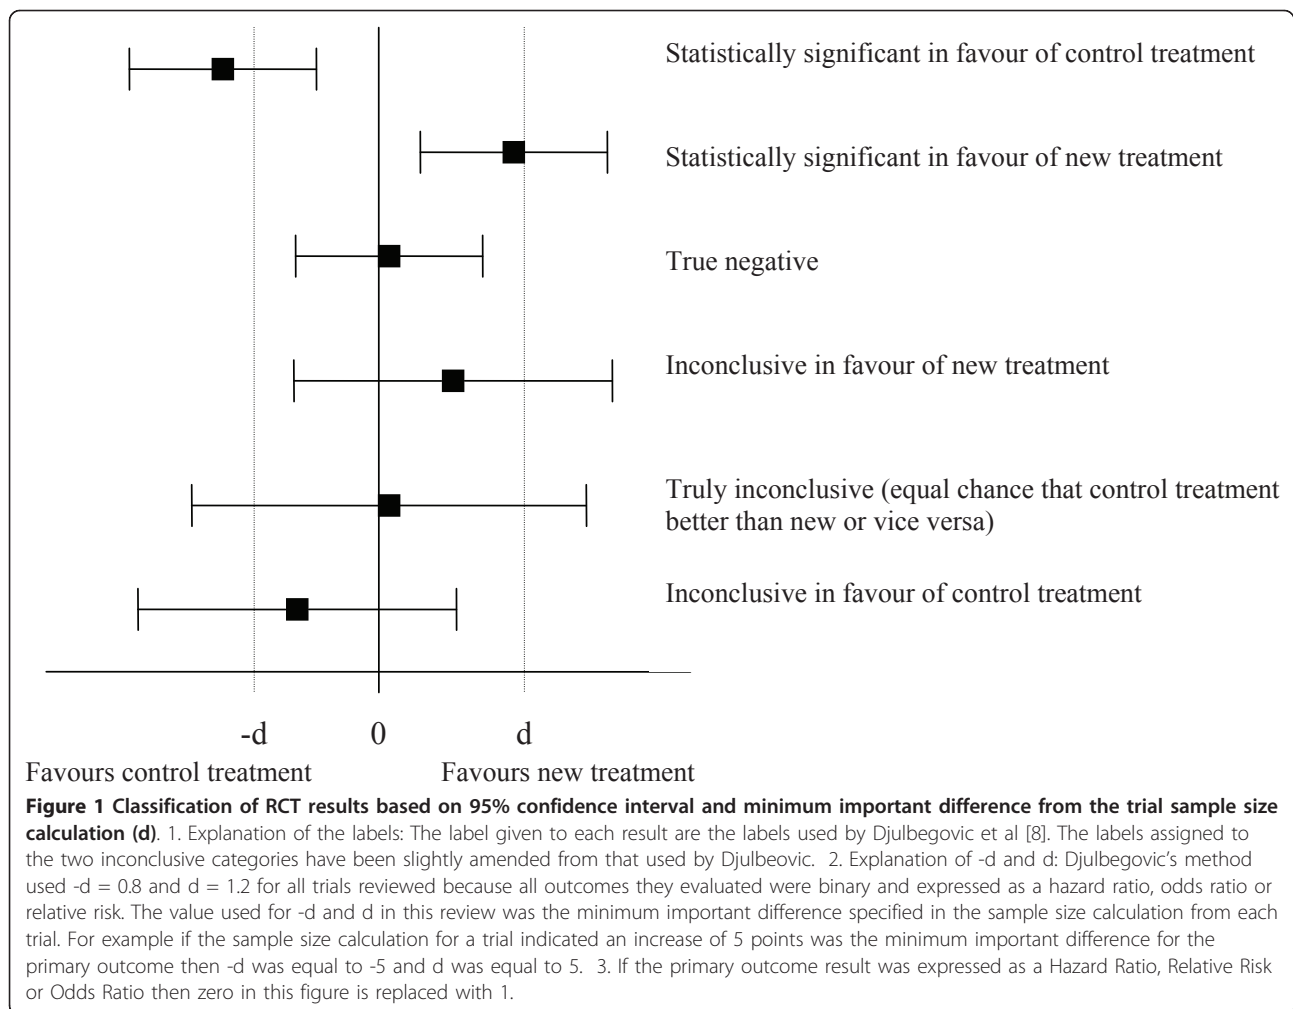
Statistically significant in favour of control treatment

Statistically significant in favour of new treatment

True negative

Inconclusive in favour of new treatment

Truly inconclusive (equal chance that control treatment better than new or vice versa)

Inconclusive in favour of control treatment

-d 0 d

Favours control treatment Favours new treatment

**Figure 1 Classification of RCT results based on 95% confidence interval and minimum important difference from the trial sample size calculation (d)**. 1. Explanation of the labels: The label given to each result are the labels used by Djulbegovic et al [8]. The labels assigned to the two inconclusive categories have been slightly amended from that used by Djulbeovic. 2. Explanation of -d and d: Djulbegovic's method used -d = 0.8 and d = 1.2 for all trials reviewed because all outcomes they evaluated were binary and expressed as a hazard ratio, odds ratio or relative risk. The value used for -d and d in this review was the minimum important difference specified in the sample size calculation from each trial. For example if the sample size calculation for a trial indicated an increase of 5 points was the minimum important difference for the primary outcome then -d was equal to -5 and d was equal to 5. 3. If the primary outcome result was expressed as a Hazard Ratio, Relative Risk or Odds Ratio then zero in this figure is replaced with 1.